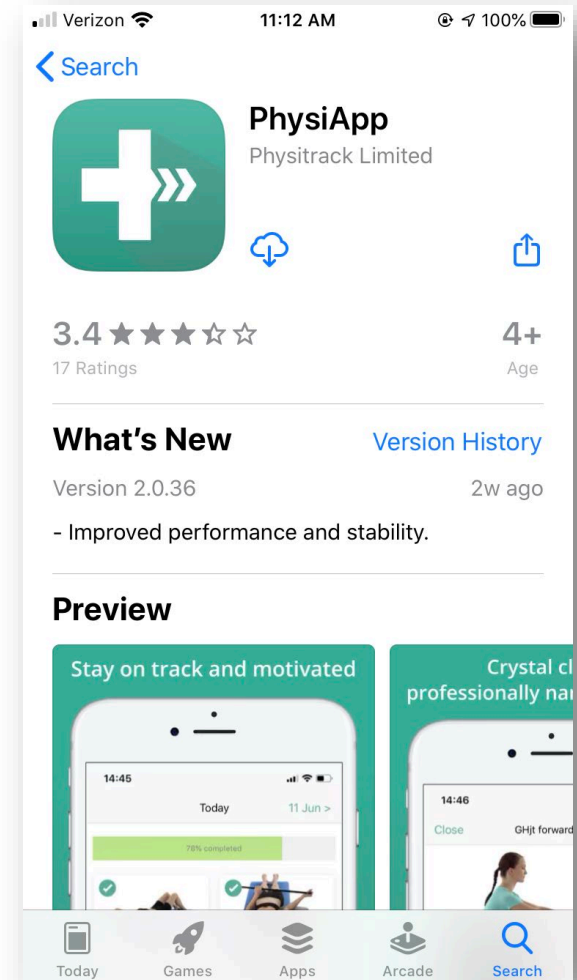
Verizon 11:12 AM 100%

Search

PhysiApp
Physitrack Limited

3.4
17 Ratings

4+
Age

What's New
Version History

Version 2.0.36
2w ago

- Improved performance and stability.

Preview

Stay on track and motivated

14:45
Today
11 Jun >
78% completed

Crystal cl
professionally na

14:46
Close
GHjt forward

Today
Games
Apps
Arcade
Search